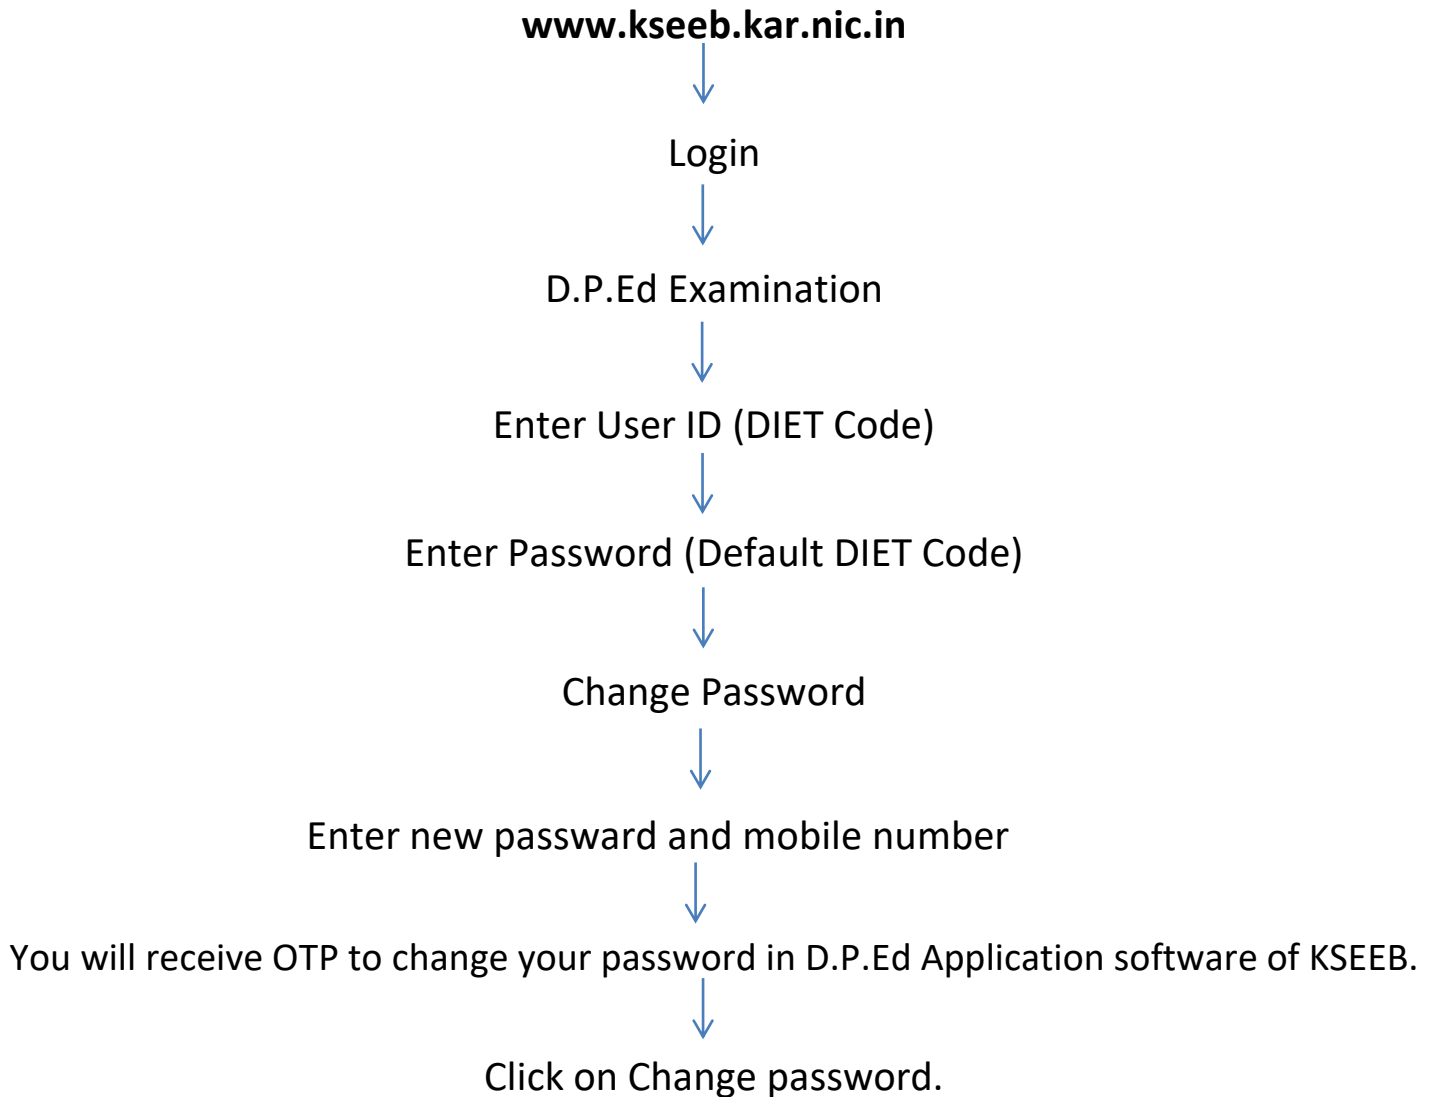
www.kseeb.kar.nic.in

Login

D.P.Ed Examination

Enter User ID (DIET Code)

Enter Password (Default DIET Code)

Change Password

Enter new passward and mobile number

You will receive OTP to change your password in D.P.Ed Application software of KSEEB.

Click on Change password.